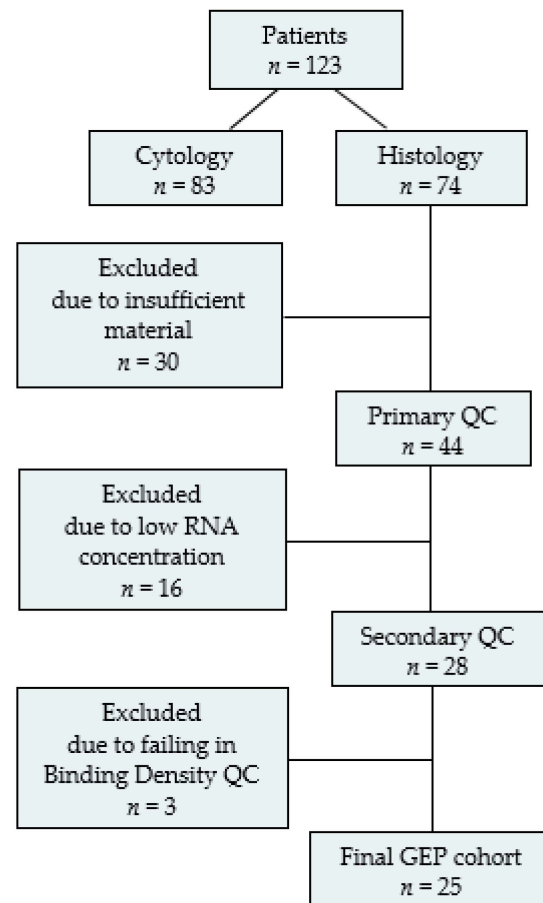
Patients
$n = 123$

Cytology
$n = 83$

Histology
$n = 74$

Excluded
due to insufficient material
$n = 30$

Primary QC
$n = 44$

Excluded
due to low RNA concentration
$n = 16$

Secondary QC
$n = 28$

Excluded
due to failing in Binding Density QC
$n = 3$

Final GEP cohort
$n = 25$